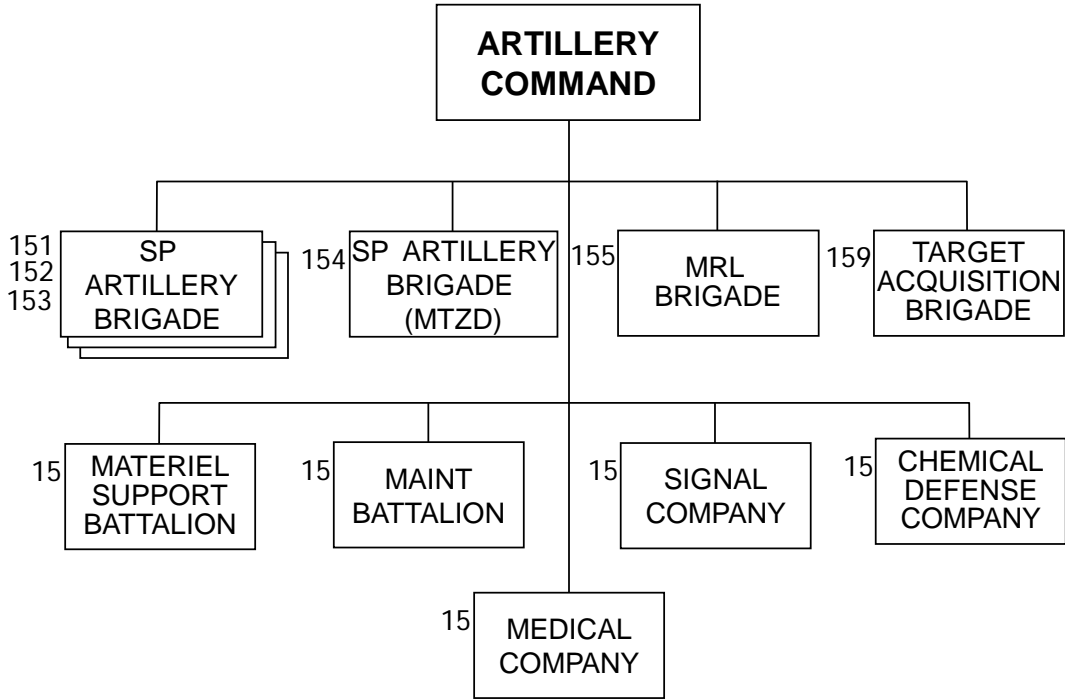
ARTILLERY COMMAND

151
152
153
SP ARTILLERY BRIGADE

154
SP ARTILLERY BRIGADE (MTZD)

155
MRL BRIGADE

159
TARGET ACQUISITION BRIGADE

15
MATERIEL SUPPORT BATTALION

15
MAINT BATTALION

15
SIGNAL COMPANY

15
CHEMICAL DEFENSE COMPANY

15
MEDICAL COMPANY